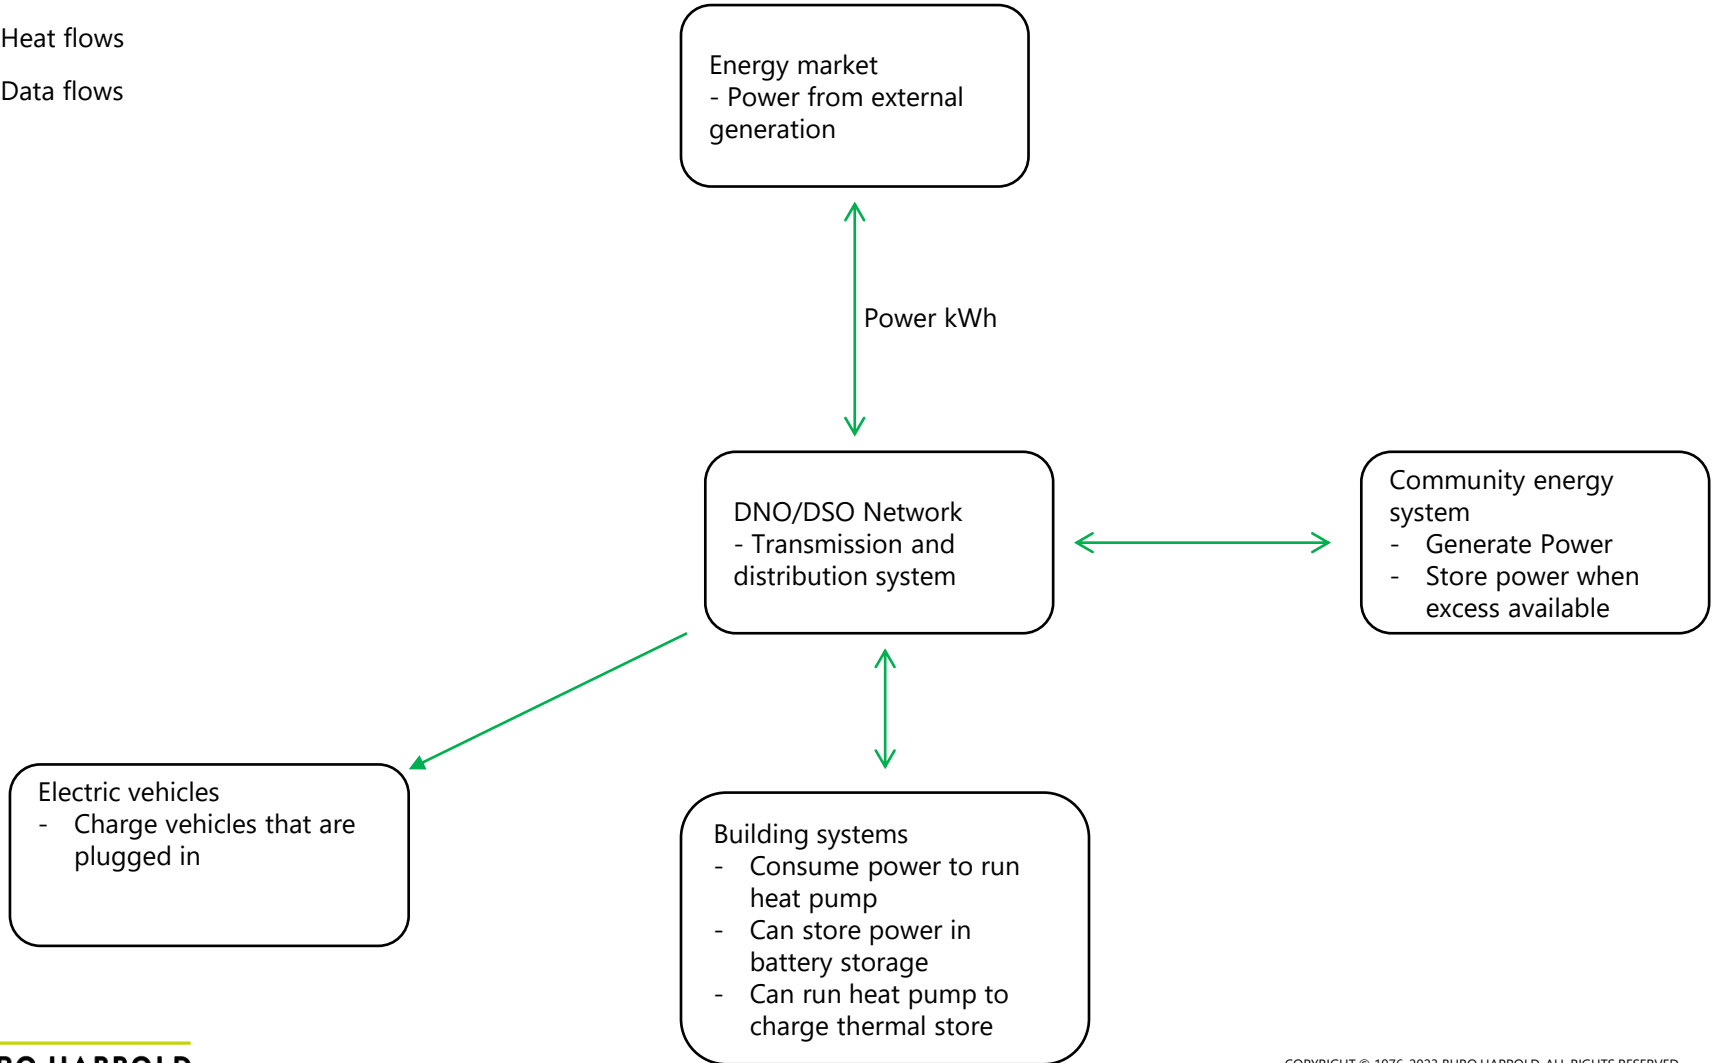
Heat flows

Data flows

Energy market
- Power from external generation

Power kWh

DNO/DSO Network
- Transmission and distribution system

Community energy system
- Generate Power
- Store power when excess available

Electric vehicles
- Charge vehicles that are plugged in

Building systems
- Consume power to run heat pump
- Can store power in battery storage
- Can run heat pump to charge thermal store

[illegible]RO HAPPOLD

COPYRIGHT © 1976-2022 BURO HAPPOLD. ALL RIGHTS RESERVED